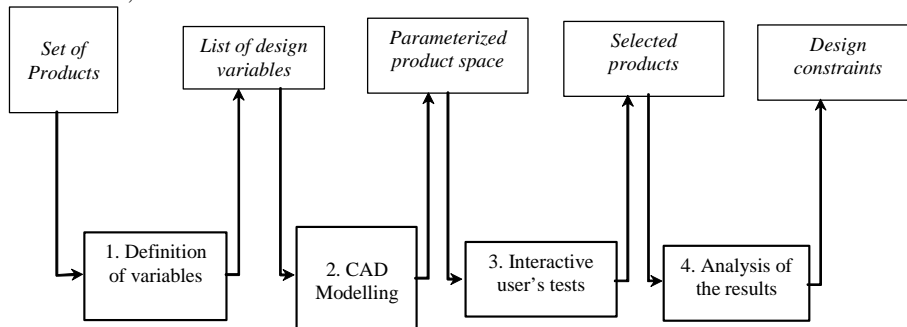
Set of Products

List of design variables

Parameterized product space

Selected products

Design constraints

1. Definition of variables

2. CAD Modelling

3. Interactive user's tests

4. Analysis of the results